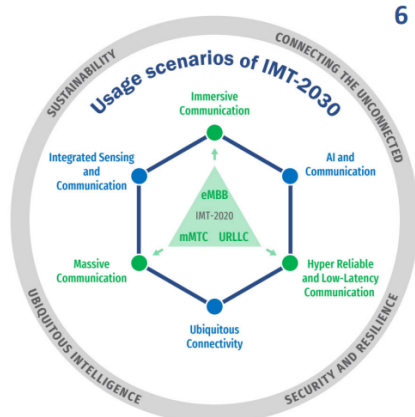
6

SUSTAINABILITY

CONNECTING THE UNCONNECTED

UBIQUITOUS INTELLIGENCE

SECURITY AND RESILIENCE

Usage scenarios of IMT-2030

Immersive Communication

AI and Communication

Hyper Reliable and Low-Latency Communication

Ubiquitous Connectivity

Massive Communication

Integrated Sensing and Communication

eMBB

IMT-2020

mMTC

URLLC